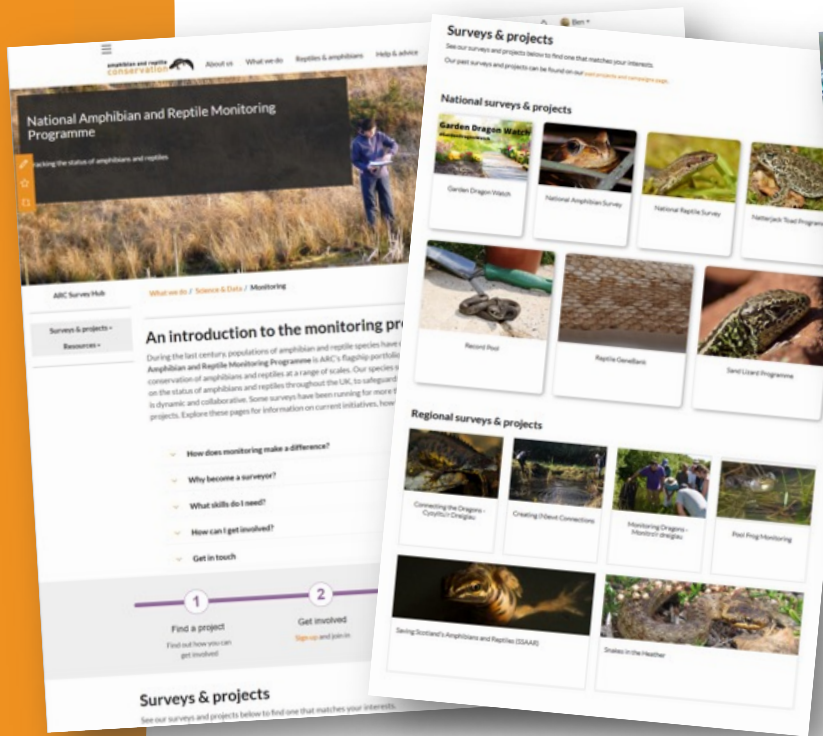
amphibian and reptile conservation

About us What we do Reptiles & amphibians Help & advice

National Amphibian and Reptile Monitoring Programme

Tracking the status of amphibians and reptiles

ARC Survey Hub

What we do / Science & Data / Monitoring

Surveys & projects »

Resources »

An introduction to the monitoring pr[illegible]

During the last century, populations of amphibian and reptile species have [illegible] Amphibian and Reptile Monitoring Programme is ARC's flagship portfoli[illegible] conservation of amphibians and reptiles at a range of scales. Our species s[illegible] on the status of amphibians and reptiles throughout the UK, to safeguard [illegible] is dynamic and collaborative. Some surveys have been running for more t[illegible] projects. Explore these pages for information on current initiatives, how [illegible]

How does monitoring make a difference?

Why become a surveyor?

What skills do I need?

How can I get involved?

Get in touch

1
Find a project
Find out how you can get involved

2
Get involved
Sign up and join in

Surveys & projects

See our surveys and projects below to find one that matches your interests.

Ben

Surveys & projects

See our surveys and projects below to find one that matches your interests.

Our past surveys and projects can be found on our past projects and campaigns page.

National surveys & projects

Garden Dragon Watch

Garden Dragon Watch

National Amphibian Survey

National Reptile Survey

Natterjack Toad Program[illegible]

Record Pool

Reptile GeneBank

Sand Lizard Programme

Regional surveys & projects

Connecting the Dragons - Cysylltu'r Dreigiau

Creating (N)ewt Connections

Monitoring Dragons - Monitro'r dreigiau

Pool Frog Monitoring

Saving Scotland's Amphibians and Reptiles (SSAAR)

Snakes in the Heather